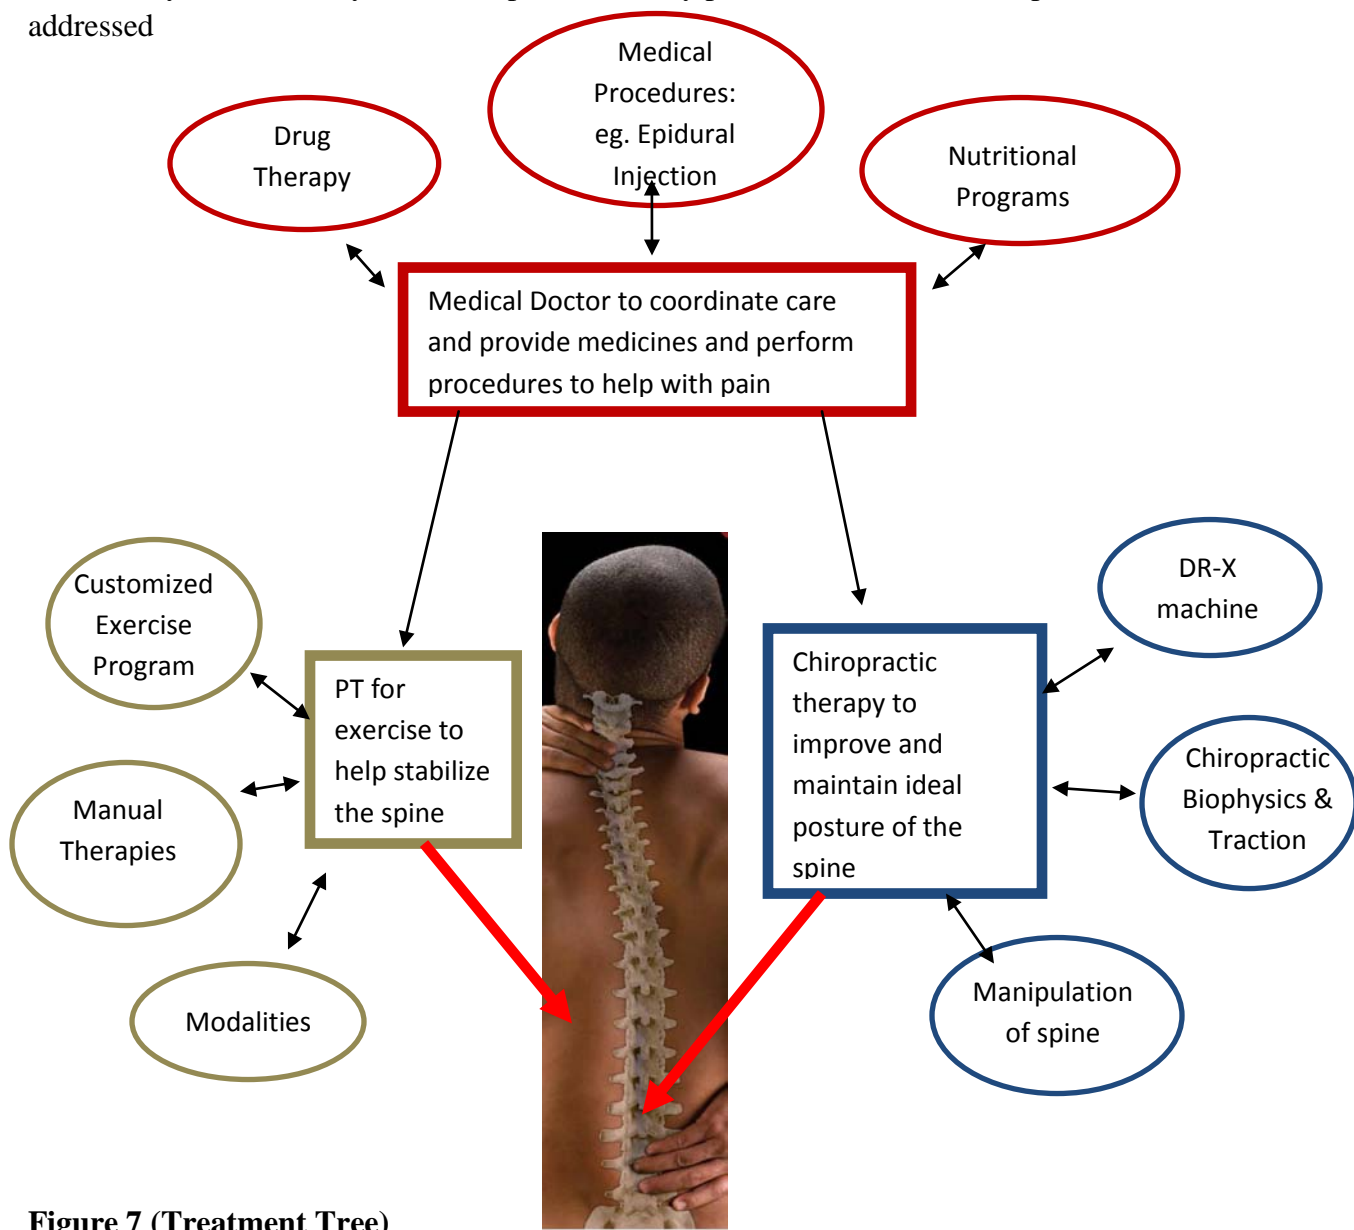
addressed

Drug Therapy

Medical Procedures: eg. Epidural Injection

Nutritional Programs

Medical Doctor to coordinate care and provide medicines and perform procedures to help with pain

Customized Exercise Program

PT for exercise to help stabilize the spine

Manual Therapies

Modalities

Chiropractic therapy to improve and maintain ideal posture of the spine

DR-X machine

Chiropractic Biophysics & Traction

Manipulation of spine

Figure 7 (Treatment Tree)